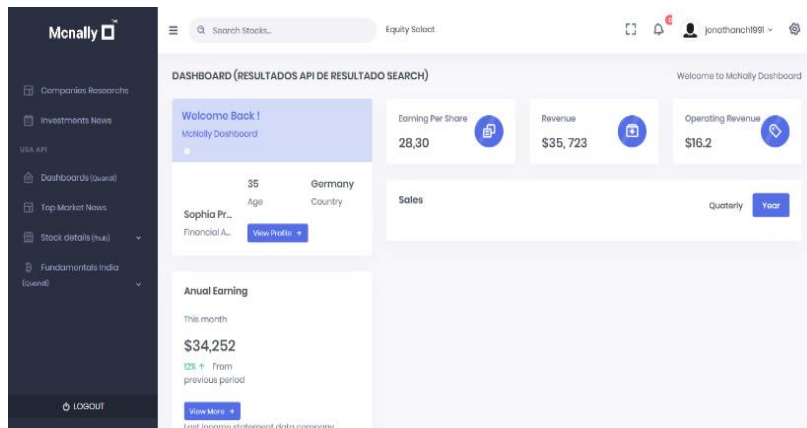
Mcnally

Companies Researchs

Investments News

USA API

Dashboards (Quandl)

Top Market News

Stock details (Hub)

Fundamentals India (Quandl)

LOGOUT

Search Stocks...

Equity Select

jonathanch1991

DASHBOARD (RESULTADOS API DE RESULTADO SEARCH)

Welcome to McNally Dashboard

Welcome Back !
McNally Dashboard

35
Age

Germany
Country

Sophia Pr...
Financial A...

View Profile →

Earning Per Share
28,30

Revenue
$35, 723

Operating Revenue
$16.2

Sales

Quaterly

Year

Anual Earning

This month

$34,252

12% ↑ From previous period

View More →

Last income statement data company